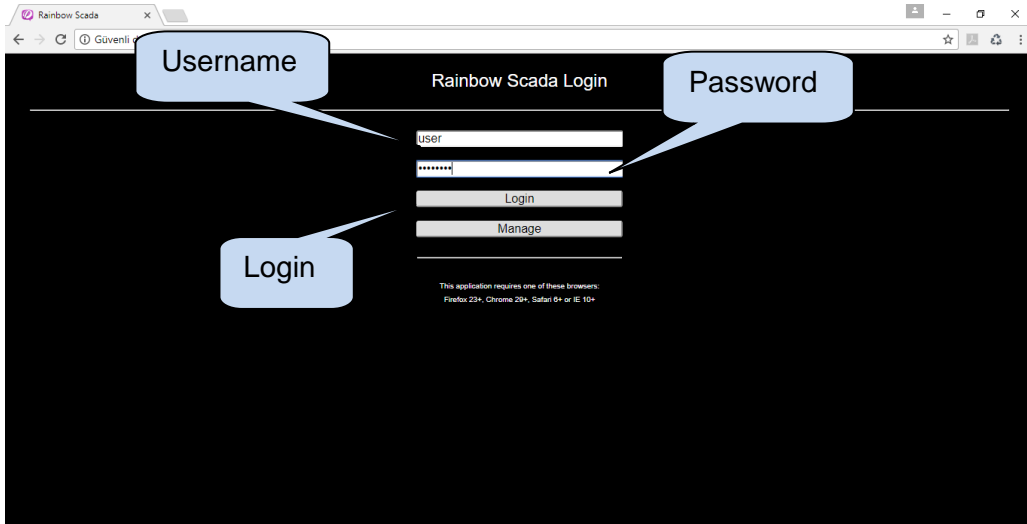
Rainbow Scada ×

Güvenli d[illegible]

Username

Rainbow Scada Login

Password

user

••••••••

Login

Manage

Login

This application requires one of these browsers:
Firefox 23+, Chrome 29+, Safari 6+ or IE 10+